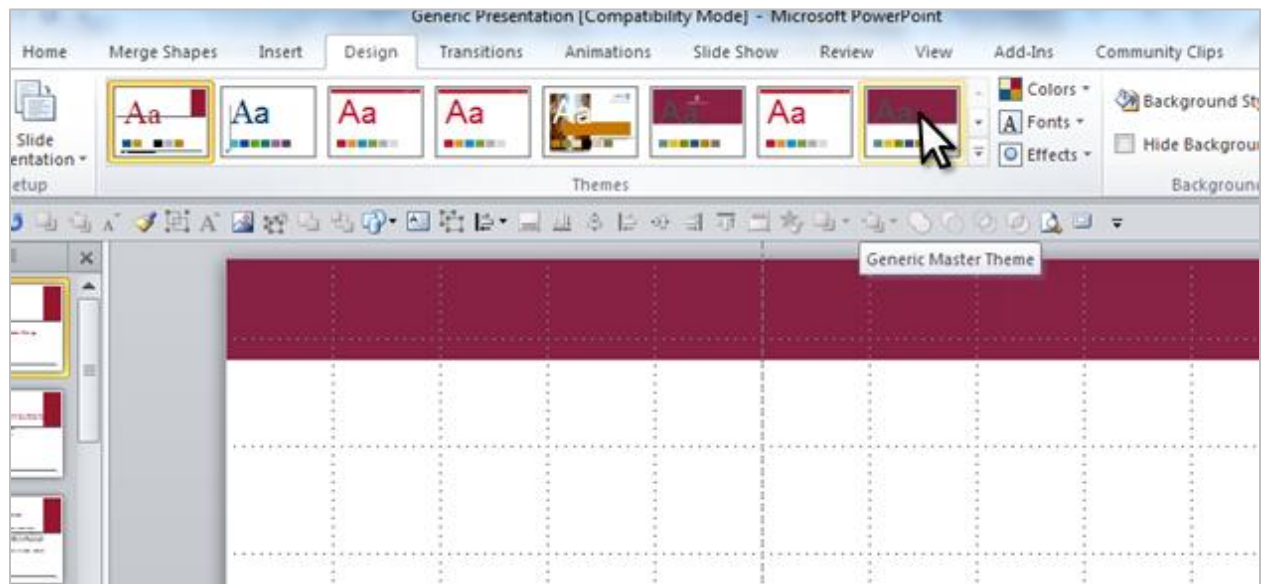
Generic Presentation [Compatibility Mode] - Microsoft PowerPoint

Home Merge Shapes Insert Design Transitions Animations Slide Show Review View Add-Ins Community Clips

Slide
entation
etup

Aa Aa Aa Aa Aa

Themes

Colors
Fonts
Effects

Background St
Hide Backgrou
Backgroun

Generic Master Theme